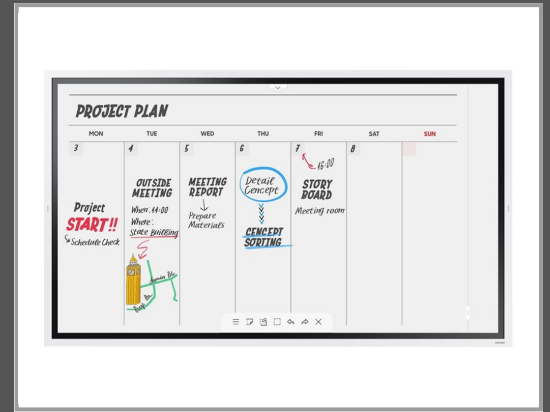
PROJECT PLAN

| MON | TUE | WED | THU | FRI | SAT | SUN |
|---|---|---|---|---|---|---|
| 3 | 4 | 5 | 6 | 7 | 8 | |
| Project START!! Schedule Check | OUTSIDE MEETING When: 14:00 Where: State Building | MEETING REPORT Prepare Materials | Detail Concept CONCEPT SORTING | 16:00 STORY BOARD Meeting room | | |